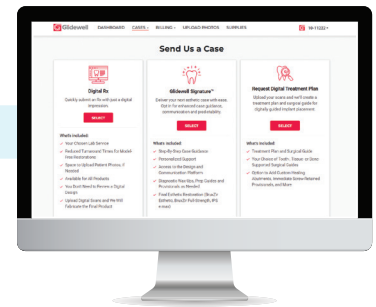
Glidewell DASHBOARD CASES BILLING UPLOAD PHOTOS SUPPLIES 99-11222

Send Us a Case

Digital Rx

Quickly submit an Rx with just a digital impression.

SELECT

What's included:

Your Chosen Lab Service

Reduced Turnaround Times for Model-Free Restorations

Space to Upload Patient Photos, if Needed

Available for All Products

You Don't Need to Review a Digital Design

Upload Digital Scans and We Will Fabricate the Final Product

Glidewell Signature™

Deliver your best esthetic case with ease. Opt in for enhanced case guidance, communication and predictability.

SELECT

What's included:

Step-By-Step Case Guidance

Personalized Support

Access to the Design and Communication Platform

Diagnostic Wax-Ups, Prep Guides and Provisionals as Needed

Final Esthetic Restoration (BruxZir Esthetic, BruxZir Full-Strength, IPS e.max)

Request Digital Treatment Plan

Upload your scans and we'll create a treatment plan and surgical guide for digitally guided implant placement.

SELECT

What's included:

Treatment Plan and Surgical Guide

Your Choice of Tooth-, Tissue- or Bone-Supported Surgical Guides

Option to Add Custom Healing Abutments, Immediate Screw-Retained Provisionals, and More